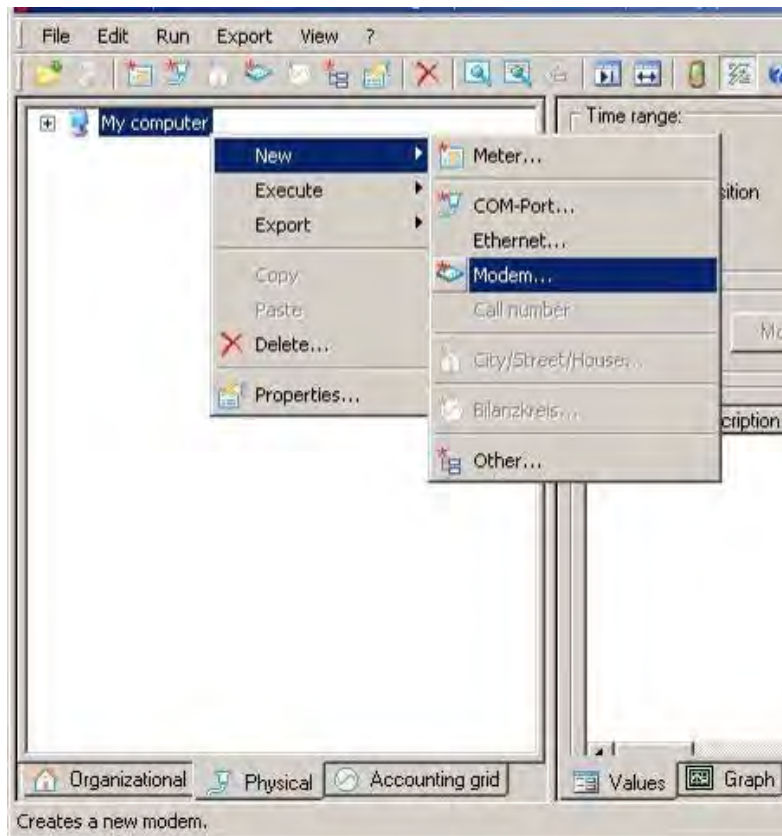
File Edit Run Export View ?

My computer

Time range:

sition

Ma

cription

New
Execute
Export
Copy
Paste
Delete...
Properties...

Meter...
COM-Port...
Ethernet...
Modem...
Call number
City/Street/House...
Bilanzkreis...
Other...

Organizational Physical Accounting grid

Values Graph

Creates a new modem.